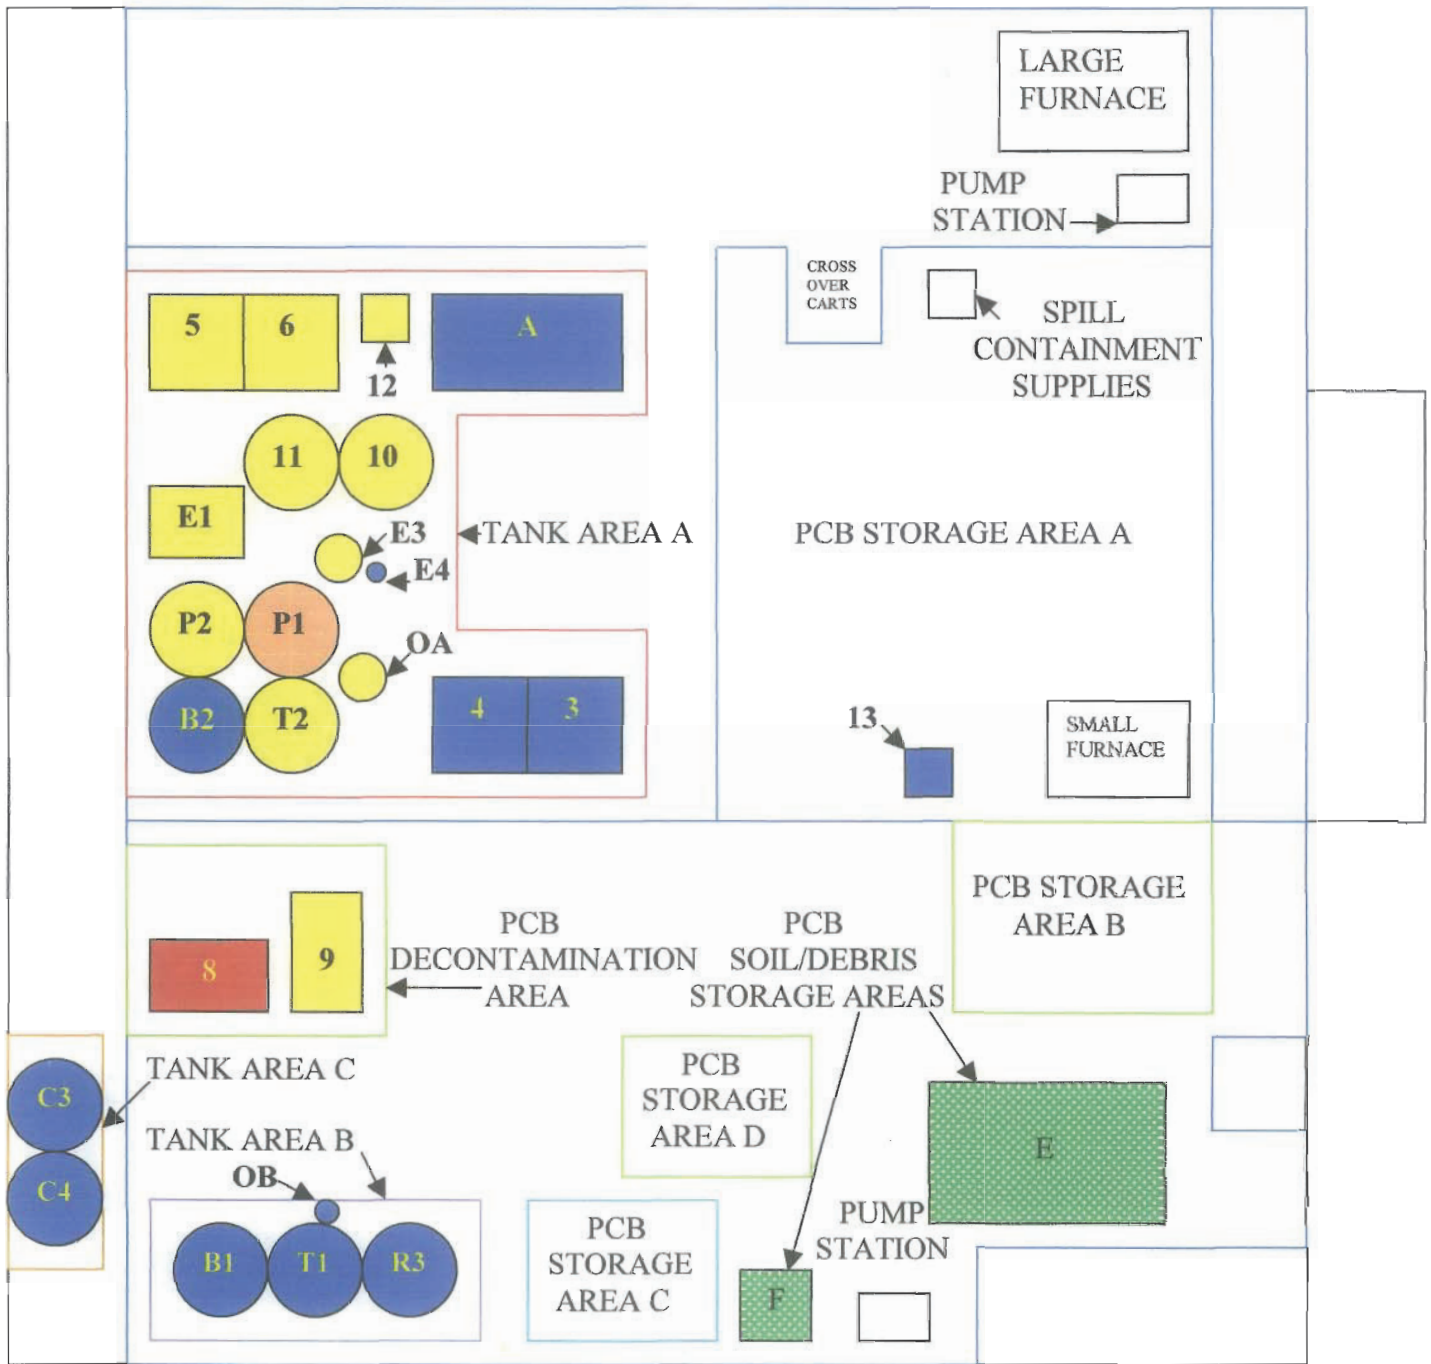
LARGE FURNACE

PUMP STATION

CROSS OVER CARTS

SPILL CONTAINMENT SUPPLIES

5

6

12

A

11

10

E1

E3

E4

TANK AREA A

PCB STORAGE AREA A

P2

P1

OA

B2

T2

4

3

13

SMALL FURNACE

PCB STORAGE AREA B

8

9

PCB DECONTAMINATION AREA

PCB SOIL/DEBRIS STORAGE AREAS

TANK AREA C

C3

C4

PCB STORAGE AREA D

E

TANK AREA B

OB

B1

T1

R3

PCB STORAGE AREA C

PUMP STATION

F